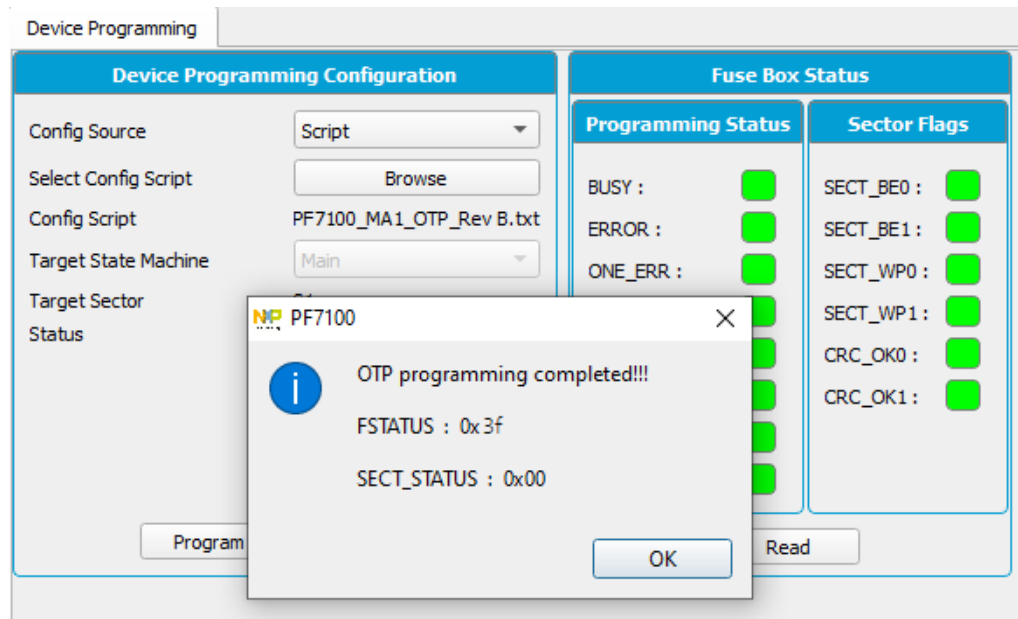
Device Programming

Device Programming Configuration

Config Source
Script

Select Config Script
Browse

Config Script
PF7100_MA1_OTP_Rev B.txt

Target State Machine
Main

Target Sector

Status

Program

Fuse Box Status

Programming Status

BUSY :

ERROR :

ONE_ERR :

Sector Flags

SECT_BE0 :

SECT_BE1 :

SECT_WP0 :

SECT_WP1 :

CRC_OK0 :

CRC_OK1 :

Read

PF7100

OTP programming completed!!!

FSTATUS : 0x3f

SECT_STATUS : 0x00

OK